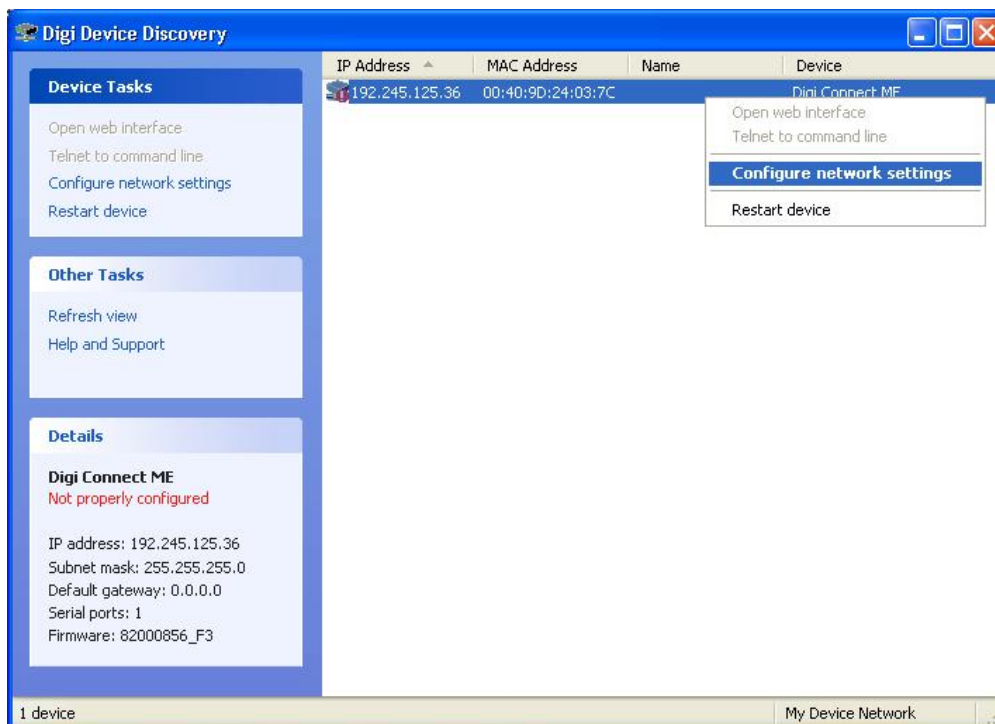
Digi Device Discovery

Device Tasks

Open web interface
Telnet to command line
Configure network settings
Restart device

Other Tasks

Refresh view
Help and Support

Details

Digi Connect ME
Not properly configured

IP address: 192.245.125.36
Subnet mask: 255.255.255.0
Default gateway: 0.0.0.0
Serial ports: 1
Firmware: 82000856_F3

| IP Address | MAC Address | Name | Device |
|---|---|---|---|
| 192.245.125.36 | 00:40:9D:24:03:7C | | Digi Connect ME |

Open web interface
Telnet to command line
Configure network settings
Restart device

1 device
My Device Network